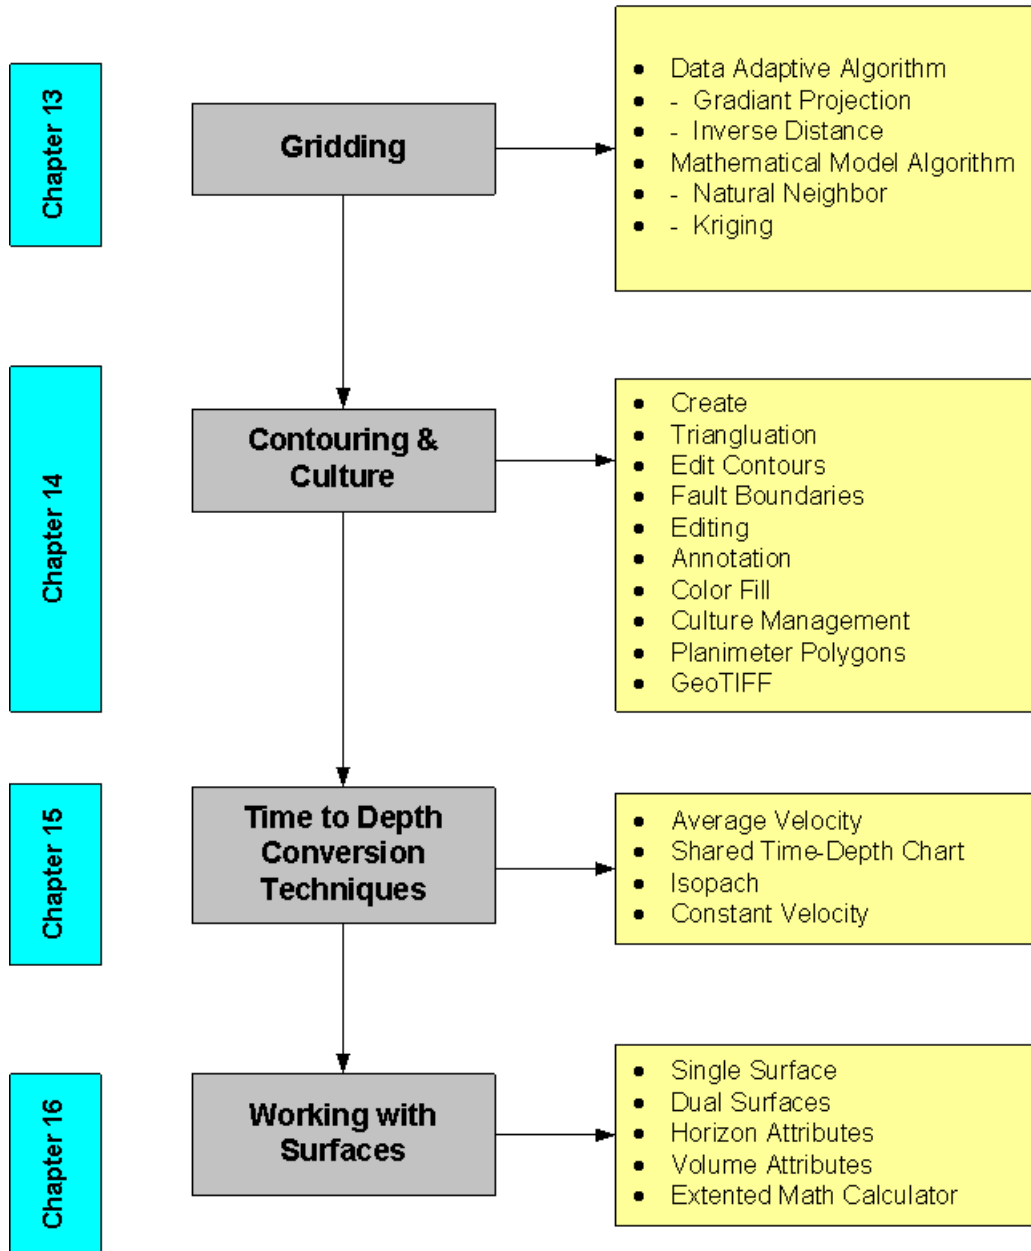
Chapter 13

Gridding

- Data Adaptive Algorithm
- - Gradiant Projection
- - Inverse Distance
- Mathematical Model Algorithm
- - Natural Neighbor
- - Kriging

Chapter 14

Contouring & Culture

- Create
- Triangluation
- Edit Contours
- Fault Boundaries
- Editing
- Annotation
- Color Fill
- Culture Management
- Planimeter Polygons
- GeoTIFF

Chapter 15

Time to Depth Conversion Techniques

- Average Velocity
- Shared Time-Depth Chart
- Isopach
- Constant Velocity

Chapter 16

Working with Surfaces

- Single Surface
- Dual Surfaces
- Horizon Attributes
- Volume Attributes
- Extented Math Calculator